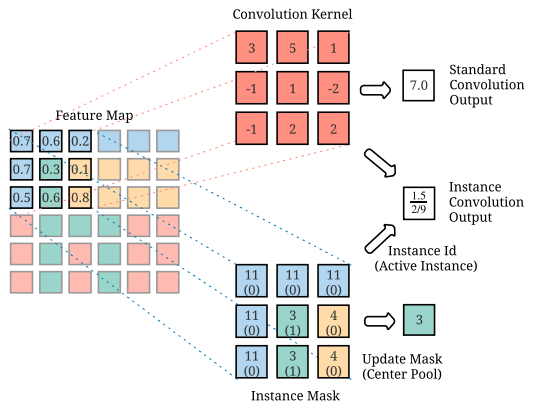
Convolution Kernel

| 3 | 5 | 1 |
|---|---|---|
| -1 | 1 | -2 |
| -1 | 2 | 2 |

7.0

Standard Convolution Output

Feature Map

| 0.7 | 0.6 | 0.2 |
|---|---|---|
| 0.7 | 0.3 | 0.1 |
| 0.5 | 0.6 | 0.8 |

$\frac{1.5}{2/9}$

Instance Convolution Output

Instance Id (Active Instance)

| 11 (0) | 11 (0) | 11 (0) |
|---|---|---|
| 11 (0) | 3 (1) | 4 (0) |
| 11 (0) | 3 (1) | 4 (0) |

3

Update Mask (Center Pool)

Instance Mask